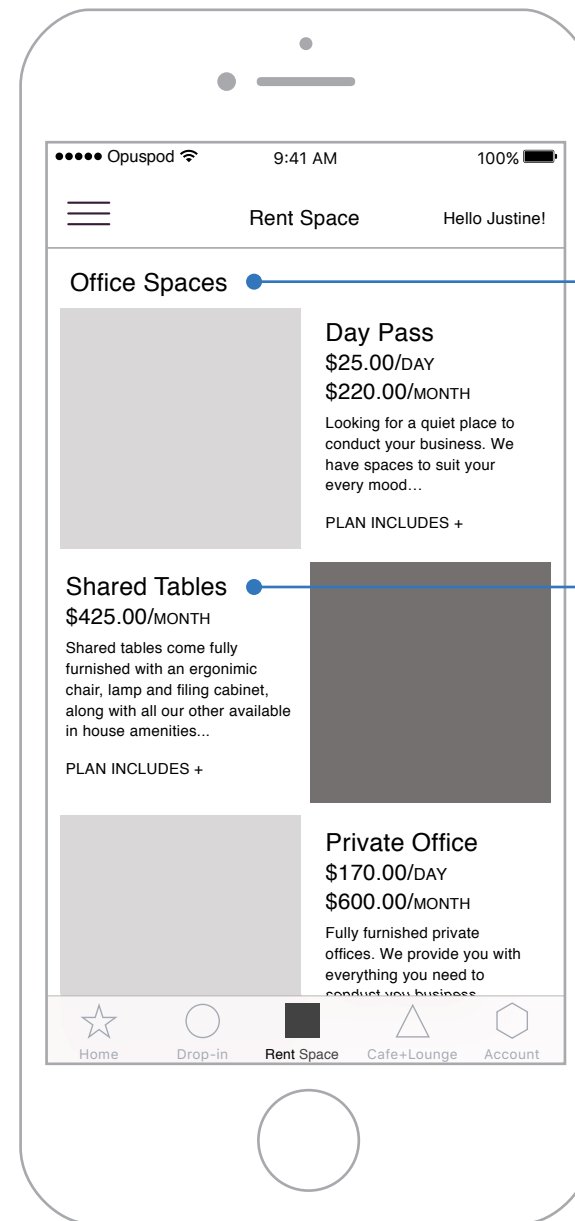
●●●●● Opuspod 9:41 AM 100%

Rent Space Hello Justine!

Office Spaces

Day Pass
$25.00/DAY
$220.00/MONTH
Looking for a quiet place to conduct your business. We have spaces to suit your every mood…

PLAN INCLUDES +

Shared Tables
$425.00/MONTH
Shared tables come fully furnished with an ergonimic chair, lamp and filing cabinet, along with all our other available in house amenities...

PLAN INCLUDES +

Private Office
$170.00/DAY
$600.00/MONTH
Fully furnished private offices. We provide you with everything you need to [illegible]

Home Drop-in Rent Space Cafe+Lounge Account